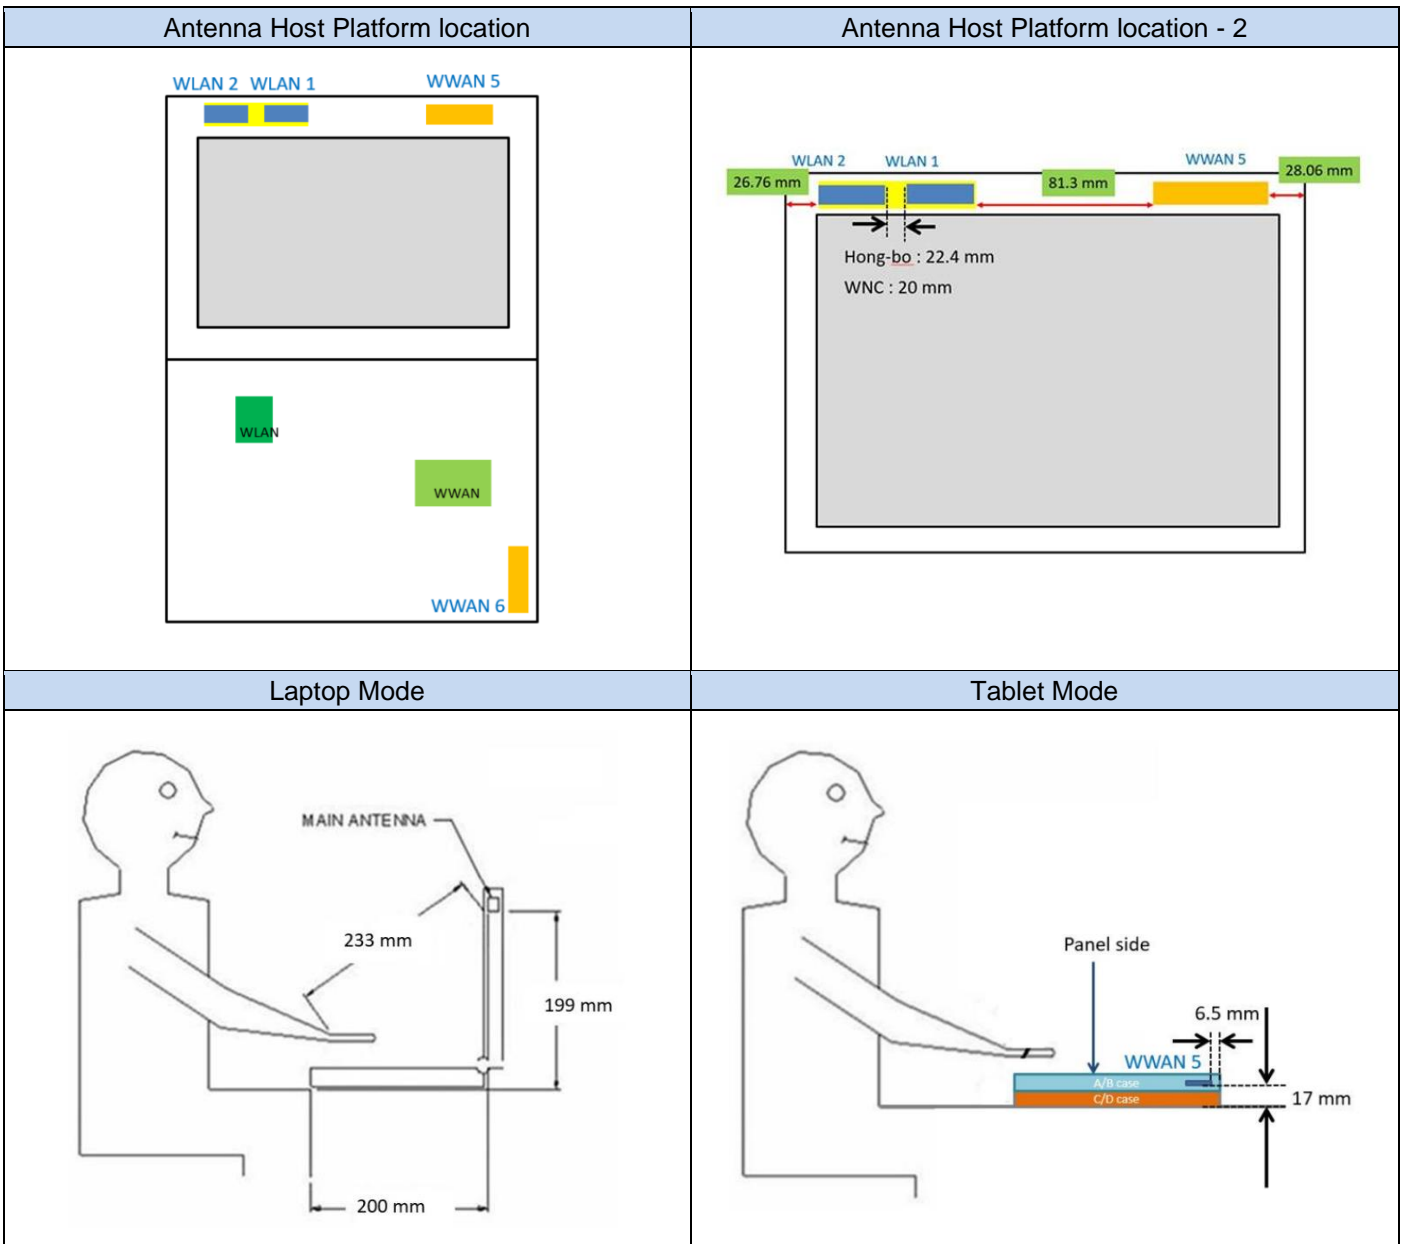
| Antenna Host Platform location | Antenna Host Platform location - 2 |
|---|---|
| WLAN 2 WLAN 1 WWAN 5 WLAN WWAN WWAN 6 | WLAN 2 WLAN 1 WWAN 5 26.76 mm 81.3 mm 28.06 mm Hong-bo : 22.4 mm WNC : 20 mm |
| Laptop Mode | Tablet Mode |
| MAIN ANTENNA 233 mm 199 mm 200 mm | Panel side 6.5 mm WWAN 5 A/B case C/D case 17 mm |